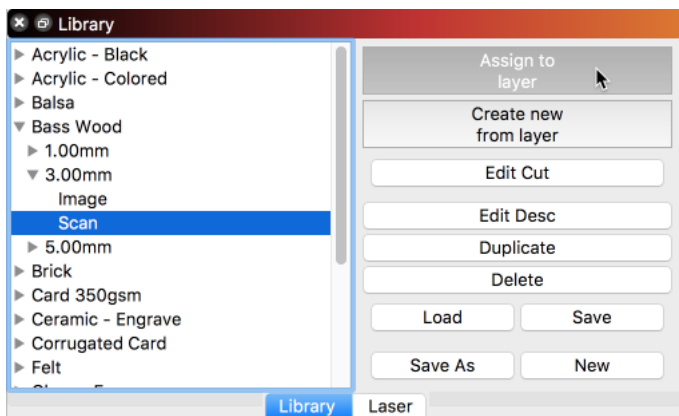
Library

Acrylic - Black
Acrylic - Colored
Balsa
Bass Wood
1.00mm
3.00mm
Image
Scan
5.00mm
Brick
Card 350gsm
Ceramic - Engrave
Corrugated Card
Felt
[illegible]

Assign to layer
Create new from layer
Edit Cut
Edit Desc
Duplicate
Delete
Load
Save
Save As
New

Library
Laser